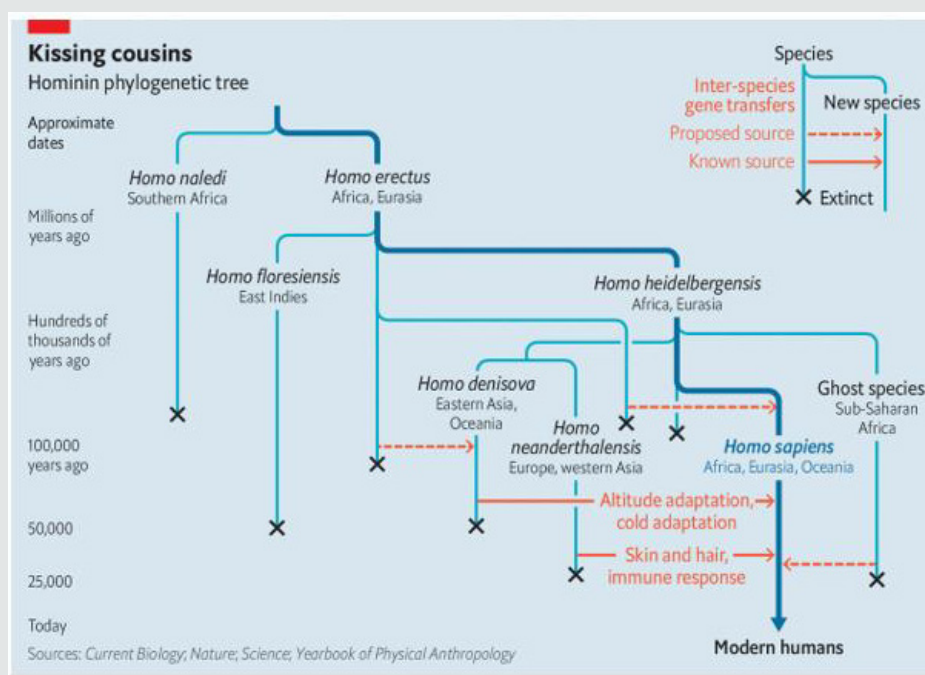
Kissing cousins
Hominin phylogenetic tree

Species
Inter-species gene transfers
New species
Proposed source
Known source
Extinct

Approximate dates

Millions of years ago

Hundreds of thousands of years ago

100,000 years ago

50,000

25,000

Today

Homo naledi
Southern Africa

Homo erectus
Africa, Eurasia

Homo floresiensis
East Indies

Homo heidelbergensis
Africa, Eurasia

Homo denisova
Eastern Asia, Oceania

Homo neanderthalensis
Europe, western Asia

Ghost species
Sub-Saharan Africa

Homo sapiens
Africa, Eurasia, Oceania

Altitude adaptation, cold adaptation

Skin and hair, immune response

Modern humans

Sources: Current Biology; Nature; Science; Yearbook of Physical Anthropology